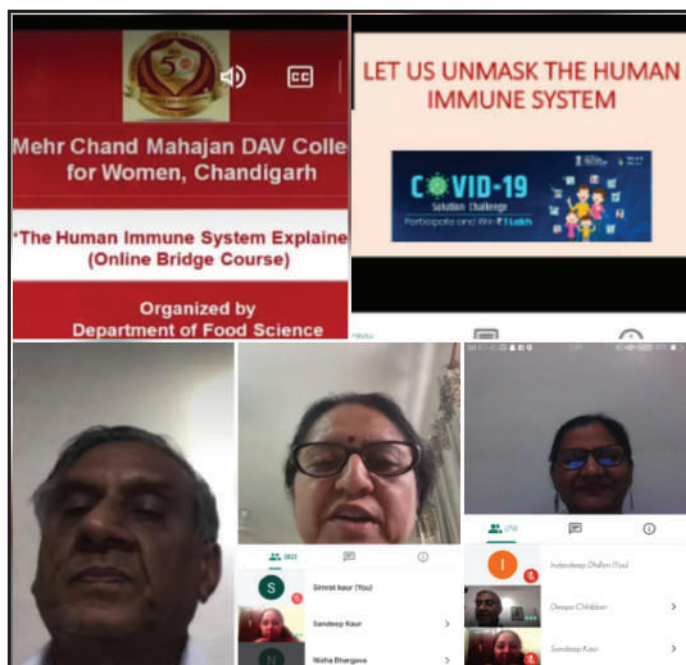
50

CC

Mehr Chand Mahajan DAV Colle for Women, Chandigarh

"The Human Immune System Explaine (Online Bridge Course)

Organized by Department of Food Science

LET US UNMASK THE HUMAN IMMUNE SYSTEM

COVID-19 Solution Challenge Participate and Win ₹1 Lakh

Simrat kaur (You)

Sandeep Kaur

Nisha Bhargava

Inderdeep Dhillon (You)

Deepa Chhibber

Sandeep Kaur